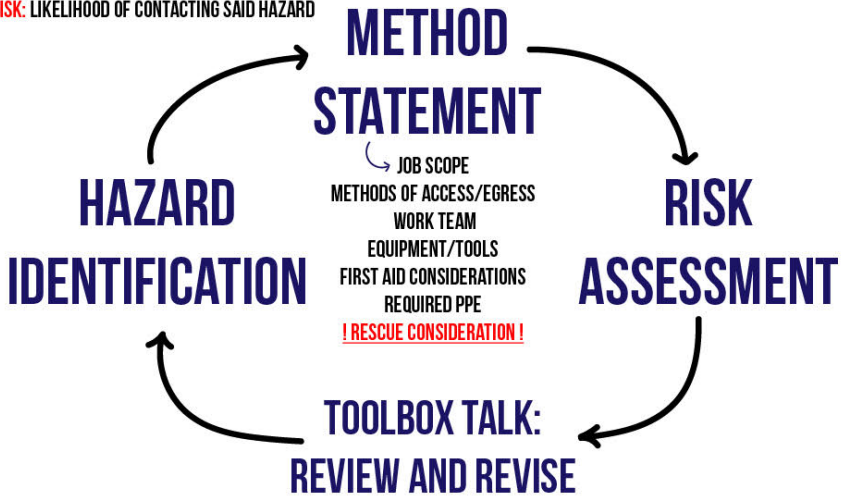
ISK: LIKELIHOOD OF CONTACTING SAID HAZARD

METHOD STATEMENT

JOB SCOPE
METHODS OF ACCESS/EGRESS
WORK TEAM
EQUIPMENT/TOOLS
FIRST AID CONSIDERATIONS
REQUIRED PPE
! RESCUE CONSIDERATION !

RISK ASSESSMENT

TOOLBOX TALK: REVIEW AND REVISE

HAZARD IDENTIFICATION